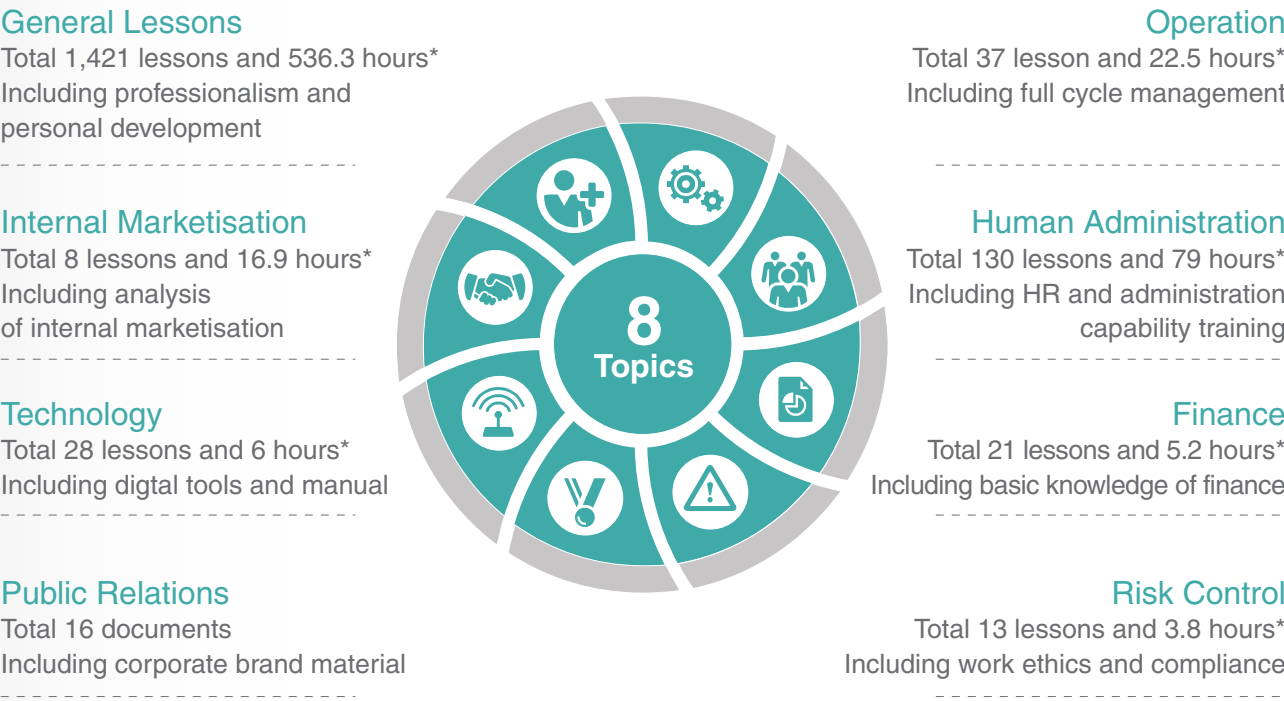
General Lessons
Total 1,421 lessons and 536.3 hours*
Including professionalism and personal development

Internal Marketisation
Total 8 lessons and 16.9 hours*
Including analysis of internal marketisation

Technology
Total 28 lessons and 6 hours*
Including digtal tools and manual

Public Relations
Total 16 documents
Including corporate brand material

8
Topics

Operation
Total 37 lesson and 22.5 hours*
Including full cycle management

Human Administration
Total 130 lessons and 79 hours*
Including HR and administration capability training

Finance
Total 21 lessons and 5.2 hours*
Including basic knowledge of finance

Risk Control
Total 13 lessons and 3.8 hours*
Including work ethics and compliance